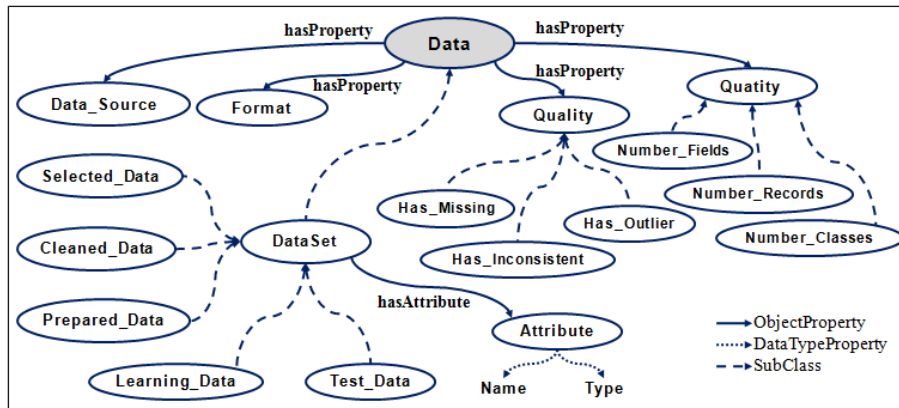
hasProperty
Data
hasProperty
hasProperty
hasProperty
Data_Source
Format
Quality
Quatity
Number_Fields
Selected_Data
Has_Missing
Has_Outlier
Number_Records
Cleaned_Data
DataSet
Has_Inconsistent
Number_Classes
hasAttribute
Prepared_Data
Attribute
ObjectProperty
DataTypeProperty
SubClass
Learning_Data
Test_Data
Name
Type